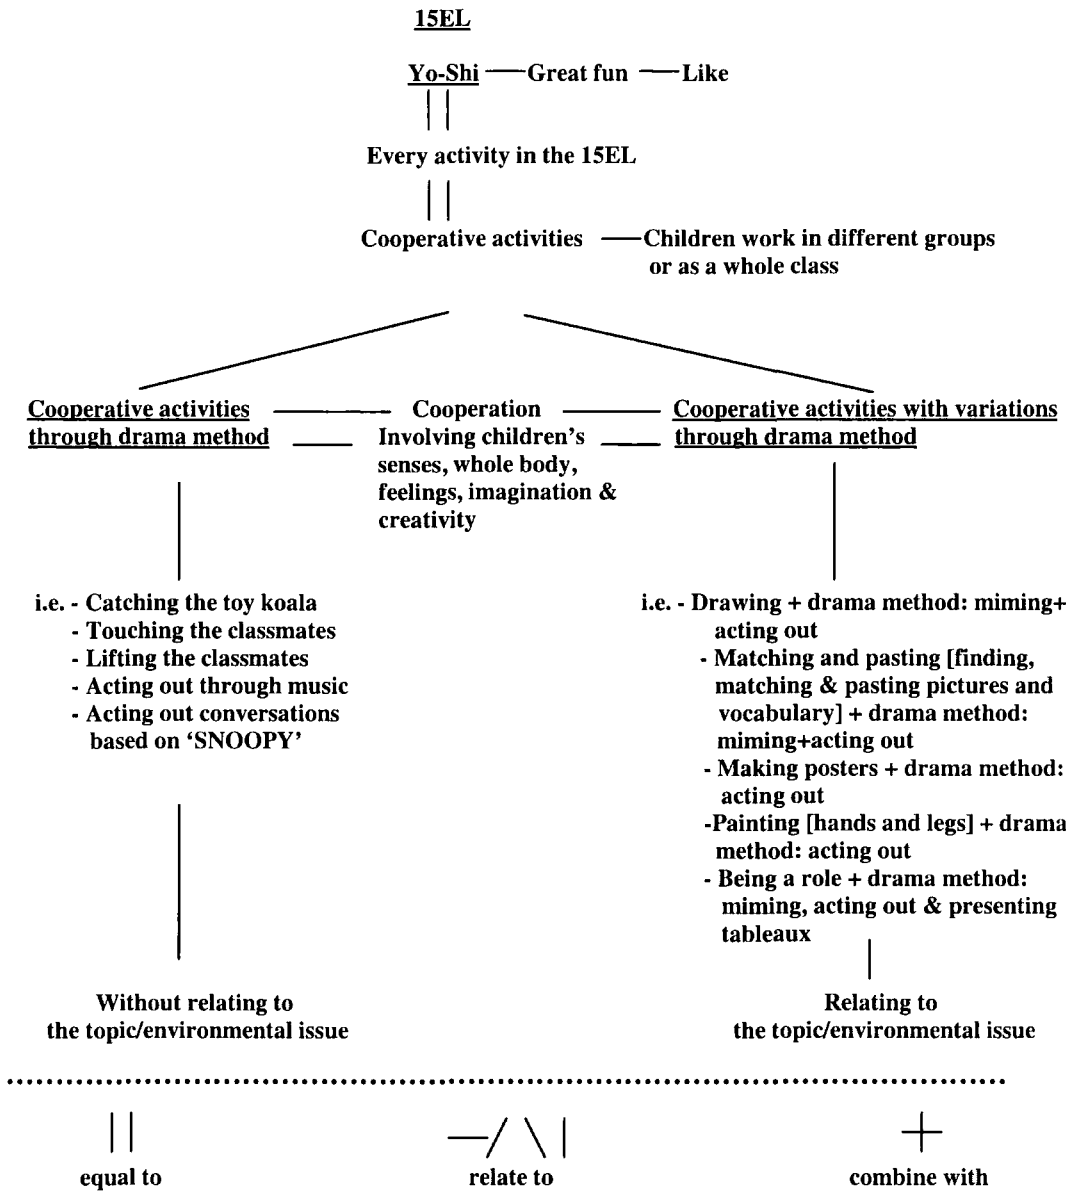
15EL

Yo-Shi — Great fun — Like

||

Every activity in the 15EL

||

Cooperative activities — Children work in different groups or as a whole class

Cooperative activities through drama method

Cooperation
Involving children's senses, whole body, feelings, imagination & creativity

Cooperative activities with variations through drama method

i.e. - Catching the toy koala
- Touching the classmates
- Lifting the classmates
- Acting out through music
- Acting out conversations based on 'SNOOPY'

i.e. - Drawing + drama method: miming+ acting out
- Matching and pasting [finding, matching & pasting pictures and vocabulary] + drama method: miming+acting out
- Making posters + drama method: acting out
-Painting [hands and legs] + drama method: acting out
- Being a role + drama method: miming, acting out & presenting tableaux

Without relating to the topic/environmental issue

Relating to the topic/environmental issue

||
equal to

—/ \ |
relate to

+
combine with